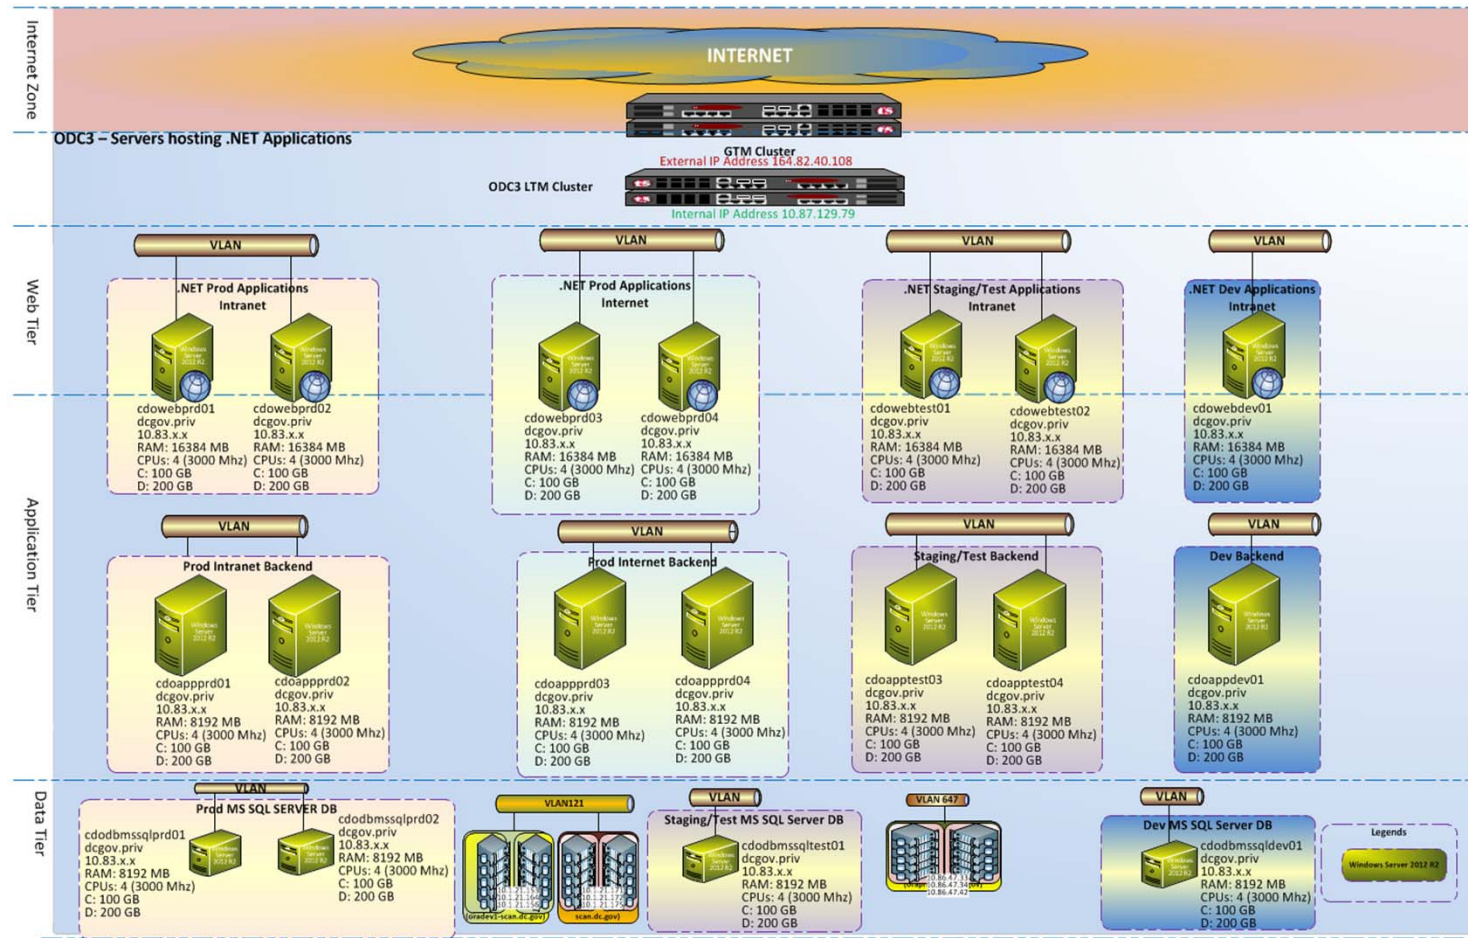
Internet Zone

INTERNET

ODC3 – Servers hosting .NET Applications

GTM Cluster
External IP Address 164.82.40.108

ODC3 LTM Cluster

Internal IP Address 10.87.129.79

Web Tier

VLAN

.NET Prod Applications
Intranet

cdowebprd01
dcgov.priv
10.83.x.x
RAM: 16384 MB
CPUs: 4 (3000 Mhz)
C: 100 GB
D: 200 GB

cdowebprd02
dcgov.priv
10.83.x.x
RAM: 16384 MB
CPUs: 4 (3000 Mhz)
C: 100 GB
D: 200 GB

VLAN

.NET Prod Applications
Internet

cdowebprd03
dcgov.priv
10.83.x.x
RAM: 16384 MB
CPUs: 4 (3000 Mhz)
C: 100 GB
D: 200 GB

cdowebprd04
dcgov.priv
10.83.x.x
RAM: 16384 MB
CPUs: 4 (3000 Mhz)
C: 100 GB
D: 200 GB

VLAN

.NET Staging/Test Applications
Intranet

cdowebtest01
dcgov.priv
10.83.x.x
RAM: 16384 MB
CPUs: 4 (3000 Mhz)
C: 100 GB
D: 200 GB

cdowebtest02
dcgov.priv
10.83.x.x
RAM: 16384 MB
CPUs: 4 (3000 Mhz)
C: 100 GB
D: 200 GB

VLAN

.NET Dev Applications
Intranet

cdowebdev01
dcgov.priv
10.83.x.x
RAM: 16384 MB
CPUs: 4 (3000 Mhz)
C: 100 GB
D: 200 GB

Application Tier

VLAN

Prod Intranet Backend

cdoappprd01
dcgov.priv
10.83.x.x
RAM: 8192 MB
CPUs: 4 (3000 Mhz)
C: 100 GB
D: 200 GB

cdoappprd02
dcgov.priv
10.83.x.x
RAM: 8192 MB
CPUs: 4 (3000 Mhz)
C: 100 GB
D: 200 GB

VLAN

Prod Internet Backend

cdoappprd03
dcgov.priv
10.83.x.x
RAM: 8192 MB
CPUs: 4 (3000 Mhz)
C: 100 GB
D: 200 GB

cdoappprd04
dcgov.priv
10.83.x.x
RAM: 8192 MB
CPUs: 4 (3000 Mhz)
C: 100 GB
D: 200 GB

VLAN

Staging/Test Backend

cdoapptest03
dcgov.priv
10.83.x.x
RAM: 8192 MB
CPUs: 4 (3000 Mhz)
C: 100 GB
D: 200 GB

cdoapptest04
dcgov.priv
10.83.x.x
RAM: 8192 MB
CPUs: 4 (3000 Mhz)
C: 100 GB
D: 200 GB

VLAN

Dev Backend

cdoappdev01
dcgov.priv
10.83.x.x
RAM: 8192 MB
CPUs: 4 (3000 Mhz)
C: 100 GB
D: 200 GB

Data Tier

VLAN

Prod MS SQL SERVER DB

cdodbmssqlprd01
dcgov.priv
10.83.x.x
RAM: 8192 MB
CPUs: 4 (3000 Mhz)
C: 100 GB
D: 200 GB

cdodbmssqlprd02
dcgov.priv
10.83.x.x
RAM: 8192 MB
CPUs: 4 (3000 Mhz)
C: 100 GB
D: 200 GB

VLAN121

oradev1-scan.dc.gov

scan.dc.gov

VLAN

Staging/Test MS SQL Server DB

cdodbmssqltest01
dcgov.priv
10.83.x.x
RAM: 8192 MB
CPUs: 4 (3000 Mhz)
C: 100 GB
D: 200 GB

VLAN 647

10.86.47.41
10.86.47.42

VLAN

Dev MS SQL Server DB

cdodbmssqldev01
dcgov.priv
10.83.x.x
RAM: 8192 MB
CPUs: 4 (3000 Mhz)
C: 100 GB
D: 200 GB

Legends

Windows Server 2012 R2